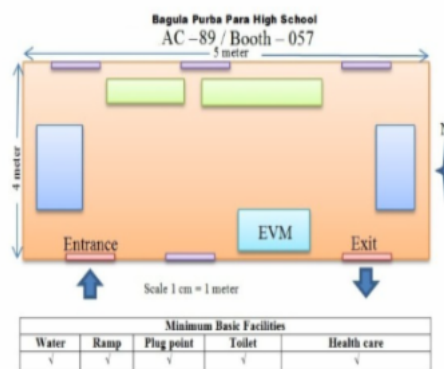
Bagula Purba Para High School
AC –89 / Booth – 057

5 meter
4 meter

EVM
Entrance
Exit

Scale 1 cm = 1 meter

| Minimum Basic Facilities | | | | |
|---|---|---|---|---|
| Water | Ramp | Plug point | Toilet | Health care |
| √ | √ | √ | √ | √ |